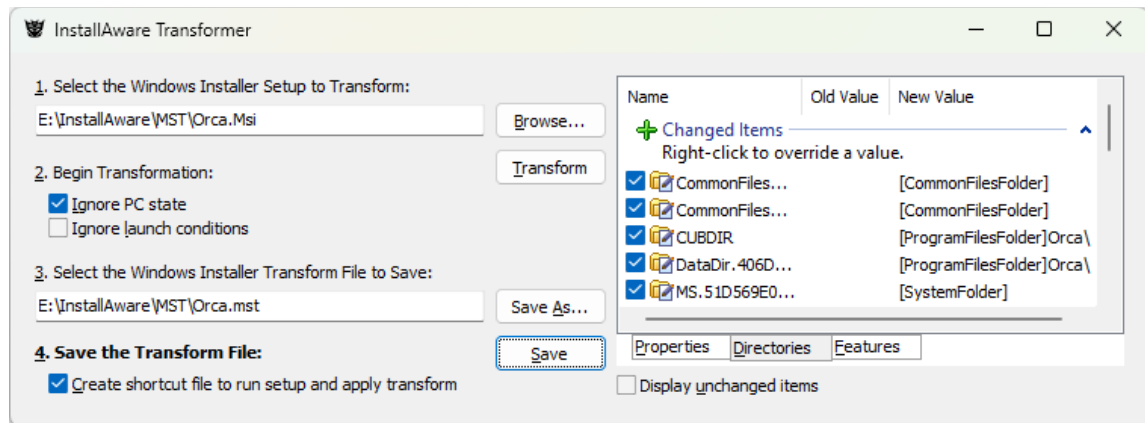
InstallAware Transformer

1. Select the Windows Installer Setup to Transform:

E:\InstallAware\MST\Orca.Msi

Browse...

2. Begin Transformation:

Transform

Ignore PC state

Ignore launch conditions

3. Select the Windows Installer Transform File to Save:

E:\InstallAware\MST\Orca.mst

Save As...

4. Save the Transform File:

Save

Create shortcut file to run setup and apply transform

| Name | Old Value | New Value |
|---|---|---|
| Changed Items | | |
| Right-click to override a value. | | |
| CommonFiles... | | [CommonFilesFolder] |
| CommonFiles... | | [CommonFilesFolder] |
| CUBDIR | | [ProgramFilesFolder]Orca\ |
| DataDir.406D... | | [ProgramFilesFolder]Orca\ |
| MS.51D569E0... | | [SystemFolder] |

Properties | Directories | Features

Display unchanged items